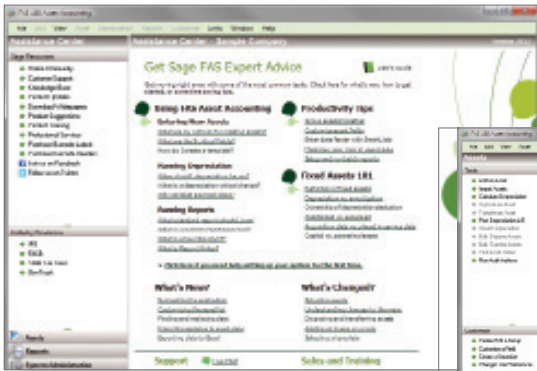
Assistance Center

Assistance Center | Sample Company

Get Sage FAS Expert Advice

Learn more

Going Into Asset Accounting

Productivity Tips

Running Depreciation

Fixed Assets 101

Running Reports

What's New?

What's Changed?

Support

Live Chat

Sales and Training

Assets

Reports

System Administration

Assets